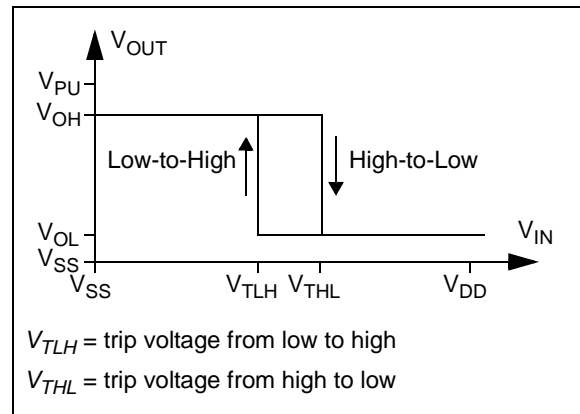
$V_{OUT}$

$V_{PU}$

$V_{OH}$

Low-to-High

High-to-Low

$V_{OL}$

$V_{SS}$

$V_{IN}$

$V_{SS}$ $V_{TLH}$ $V_{THL}$ $V_{DD}$

$V_{TLH}$ = trip voltage from low to high

$V_{THL}$ = trip voltage from high to low